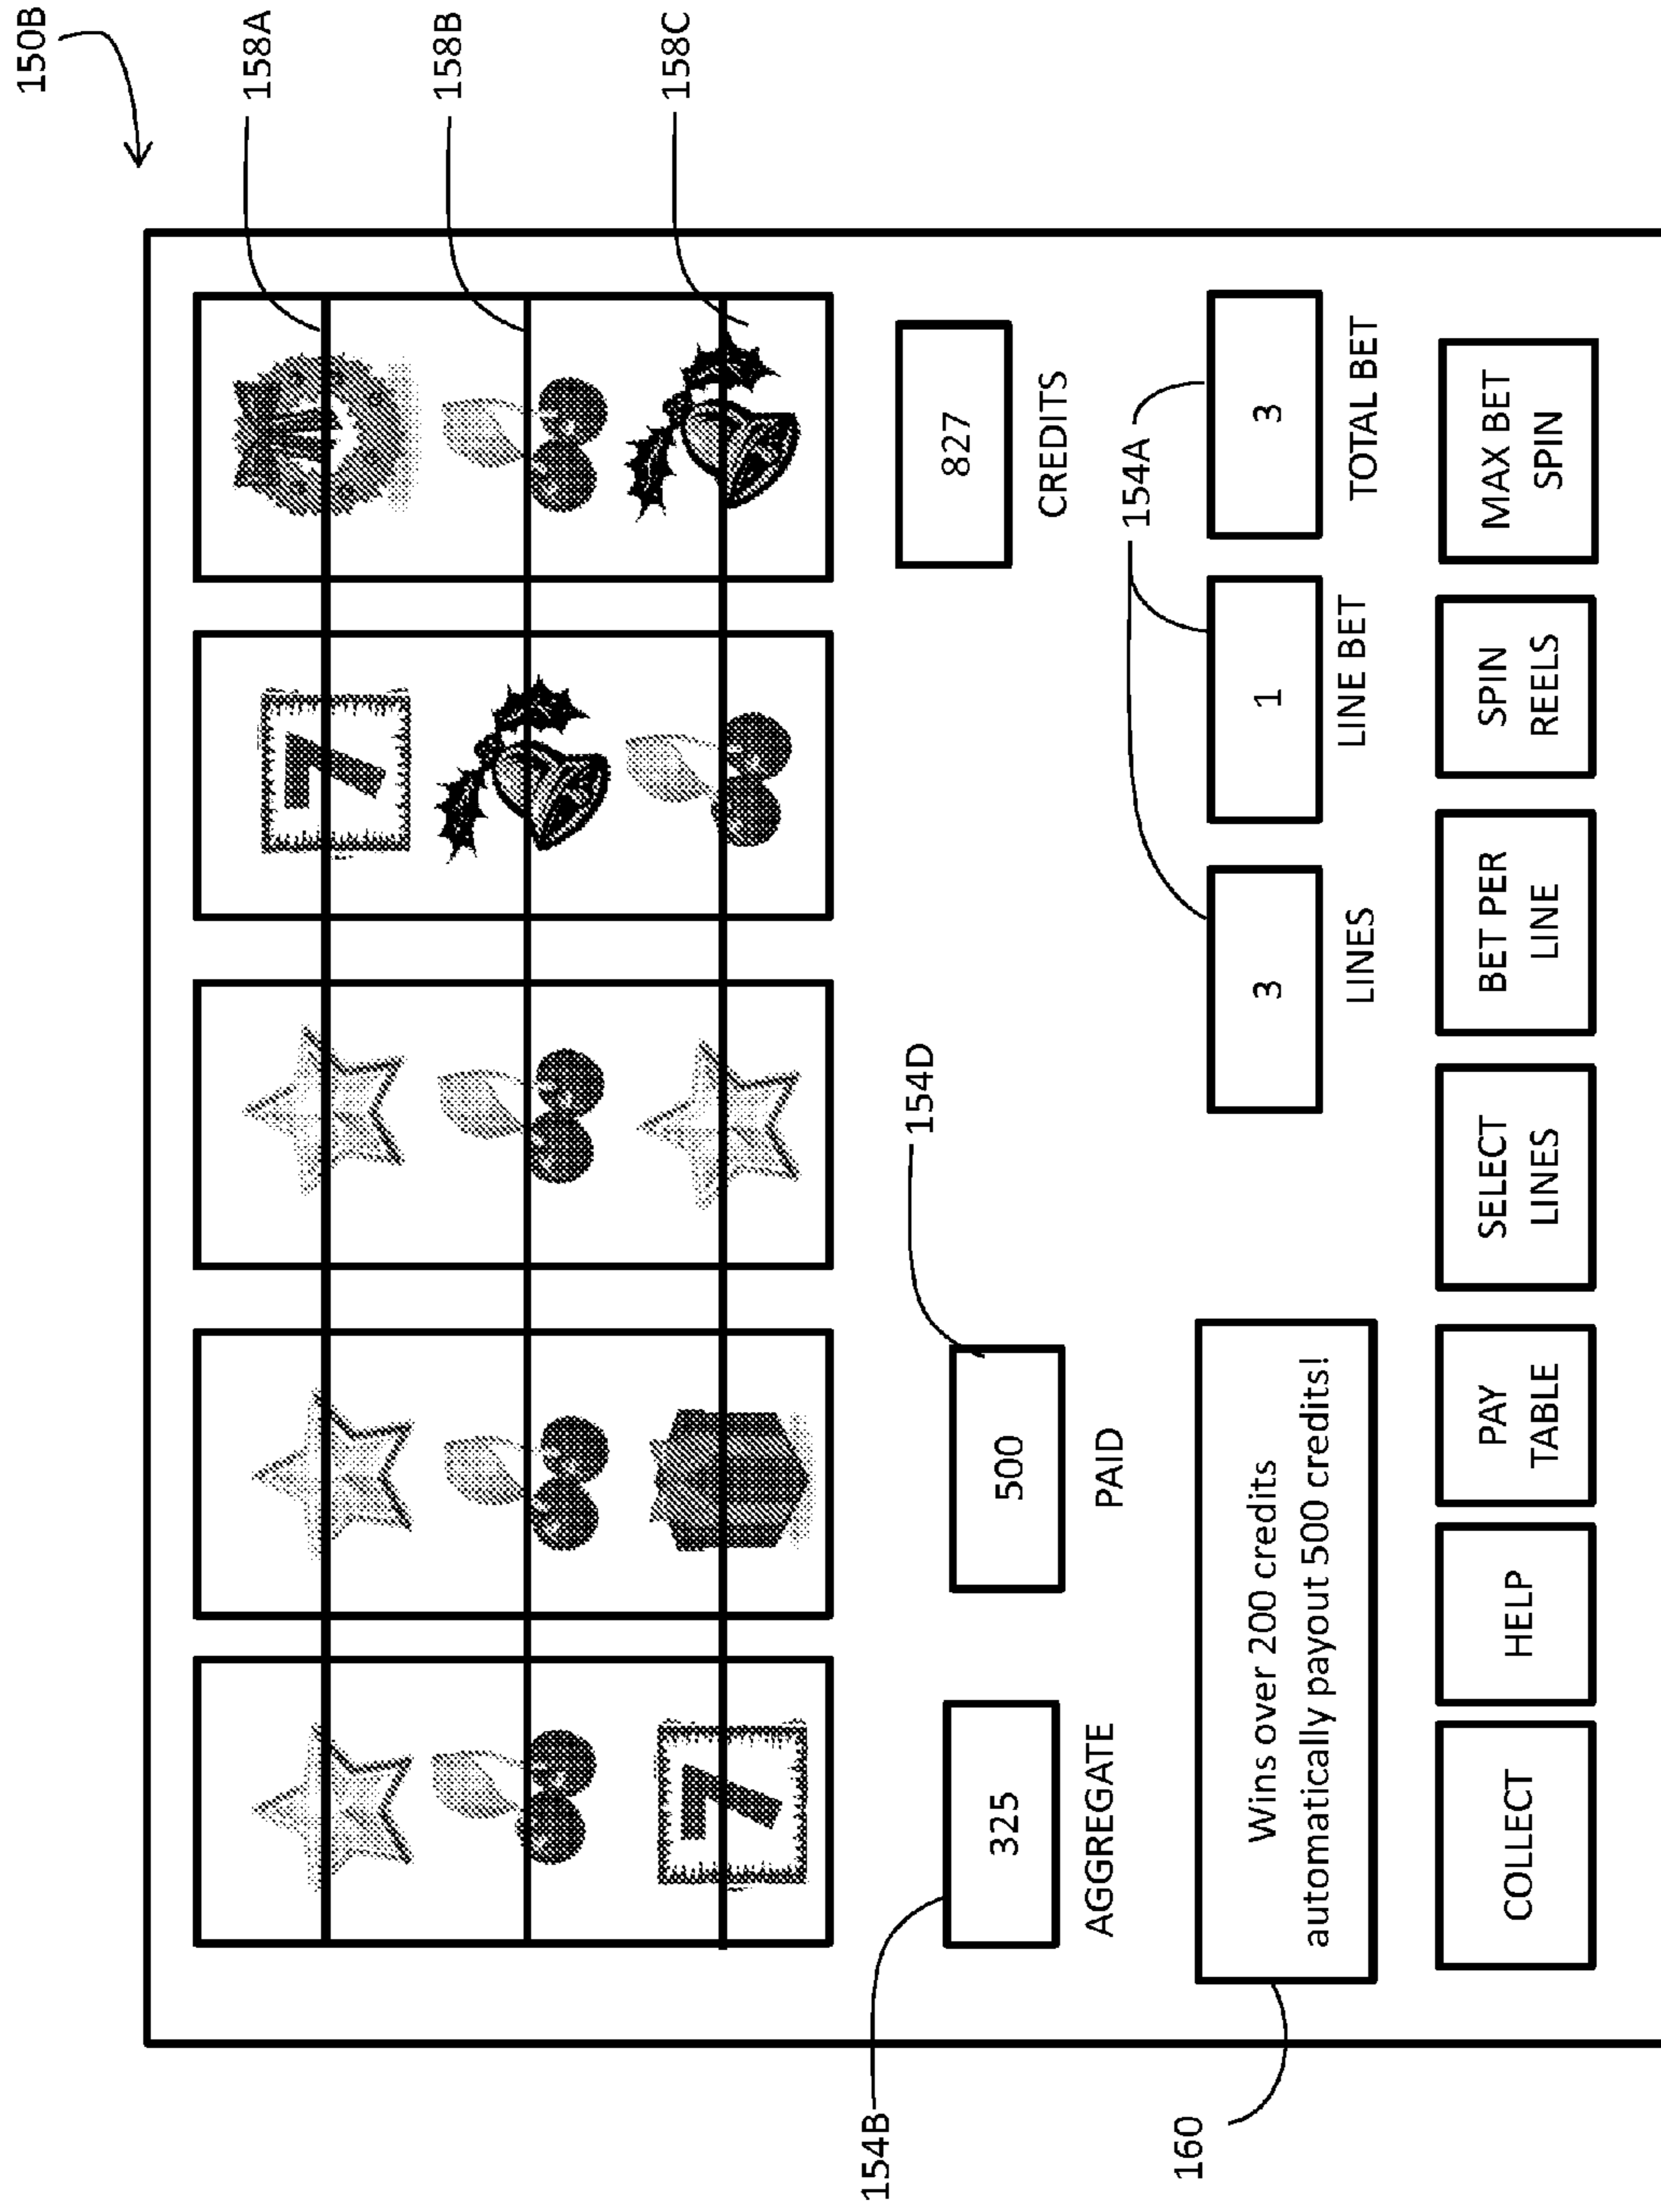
150B

158A

158B

158C

827

CREDITS

154A

3

TOTAL BET

1

LINE BET

3

LINES

154D

500

PAID

325

AGGREGATE

Wins over 200 credits automatically payout 500 credits!

MAX BET SPIN

SPIN REELS

BET PER LINE

SELECT LINES

PAY TABLE

HELP

COLLECT

154B

160